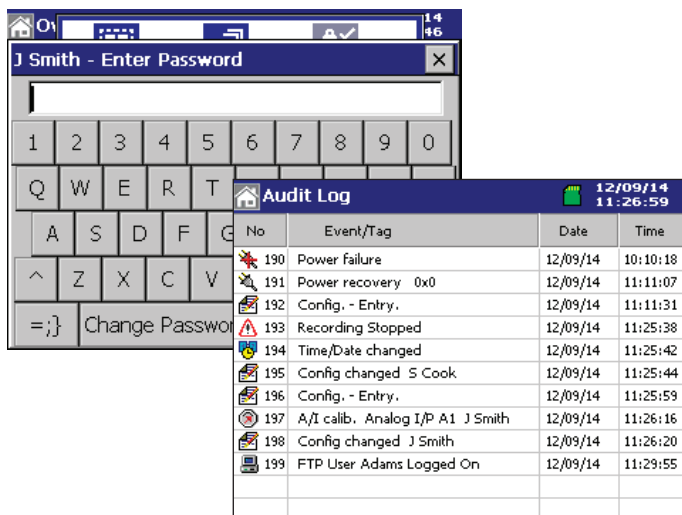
Ov

14
46

J Smith - Enter Password

1 2 3 4 5 6 7 8 9 0
Q W E R T
A S D F G
^ Z X C V
=;} Change Passwor

Audit Log

12/09/14
11:26:59

| No | Event/Tag | Date | Time |
|---|---|---|---|
| 190 | Power failure | 12/09/14 | 10:10:18 |
| 191 | Power recovery 0x0 | 12/09/14 | 11:11:07 |
| 192 | Config. - Entry. | 12/09/14 | 11:11:31 |
| 193 | Recording Stopped | 12/09/14 | 11:25:38 |
| 194 | Time/Date changed | 12/09/14 | 11:25:42 |
| 195 | Config changed S Cook | 12/09/14 | 11:25:44 |
| 196 | Config. - Entry. | 12/09/14 | 11:25:59 |
| 197 | A/I calib. Analog I/P A1 J Smith | 12/09/14 | 11:26:16 |
| 198 | Config changed J Smith | 12/09/14 | 11:26:20 |
| 199 | FTP User Adams Logged On | 12/09/14 | 11:29:55 |